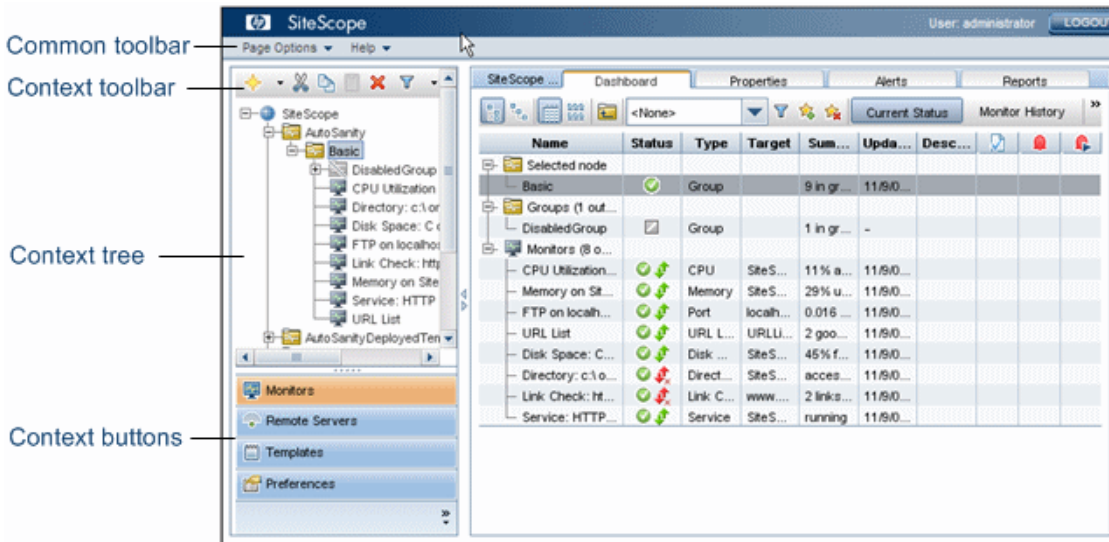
SiteScope

User: administrator LOGOU

Common toolbar

Page Options ▾ Help ▾

Context toolbar

Context tree

Context buttons

SiteScope
AutoSanity
Basic
DisabledGroup
CPU Utilization
Directory: c:\ o
Disk Space: C
FTP on localhos
Link Check: htt
Memory on Site
Service: HTTP
URL List
AutoSanityDeployedTen

Monitors
Remote Servers
Templates
Preferences

SiteScope ... | Dashboard | Properties | Alerts | Reports

<None>

Current Status | Monitor History

| Name | Status | Type | Target | Sum... | Upda... | Desc... |
|---|---|---|---|---|---|---|
| Selected node | | | | | | |
| Basic | | Group | | 9 in gr... | 11/9/0... | |
| Groups (1 out... | | | | | | |
| DisabledGroup | | Group | | 1 in gr... | - | |
| Monitors (8 o... | | | | | | |
| CPU Utilization... | | CPU | SiteS... | 11% a... | 11/9/0... | |
| Memory on Sit... | | Memory | SiteS... | 29% u... | 11/9/0... | |
| FTP on localh... | | Port | localh... | 0.016 ... | 11/9/0... | |
| URL List | | URL L... | URLLi... | 2 goo... | 11/9/0... | |
| Disk Space: C... | | Disk ... | SiteS... | 45% f... | 11/9/0... | |
| Directory: c:\ o... | | Direct... | SiteS... | acces... | 11/9/0... | |
| Link Check: ht... | | Link C... | www.... | 2 links... | 11/9/0... | |
| Service: HTTP... | | Service | SiteS... | running | 11/9/0... | |